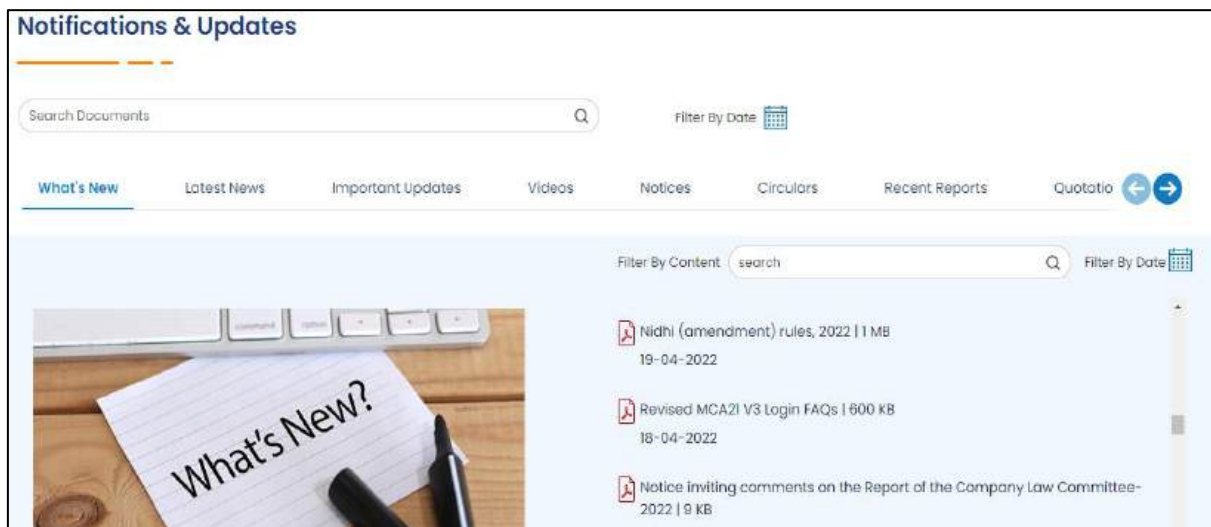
Notifications & Updates

Search Documents

Filter By Date

What's New
Latest News
Important Updates
Videos
Notices
Circulars
Recent Reports
Quotatio

Filter By Content search

Filter By Date

command option

What's New?

Nidhi (amendment) rules, 2022 | 1 MB
19-04-2022

Revised MCA21 V3 Login FAQs | 600 KB
18-04-2022

Notice inviting comments on the Report of the Company Law Committee-2022 | 9 KB